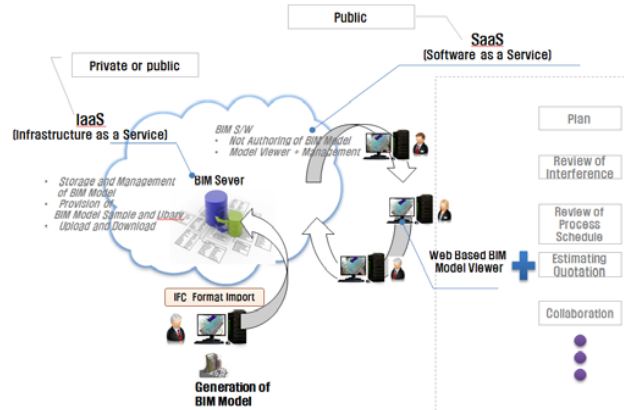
Public

SaaS
(Software as a Service)

Private or public

IaaS
(Infrastructure as a Service)

BIM S/W
- Not Authoring of BIM Model
- Model Viewer + Management

BIM Sever

- Storage and Management of BIM Model
- Provision of BIM Model Sample and Libary
- Upload and Download

IFC Format Import

Generation of BIM Model

Web Based BIM Model Viewer

Plan

Review of Interference

Review of Process Schedule

Estimating Quotation

Collaboration